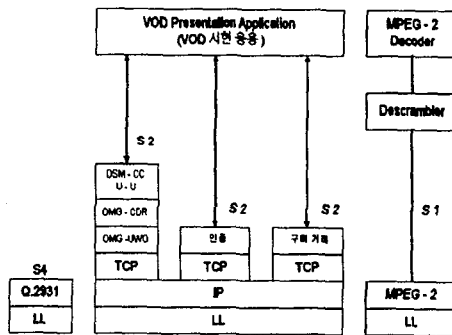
VOD Presentation Application
(VOD 시현 응용)

MPEG - 2
Decoder

Descrambler

S 2

DSM - CC
U - U

OMG - CDR

OMG -UWO

TCP

인증

TCP

S 2

구매 거래

TCP

S 2

S 1

S4

Q.2931

LL

IP

LL

MPEG - 2

LL